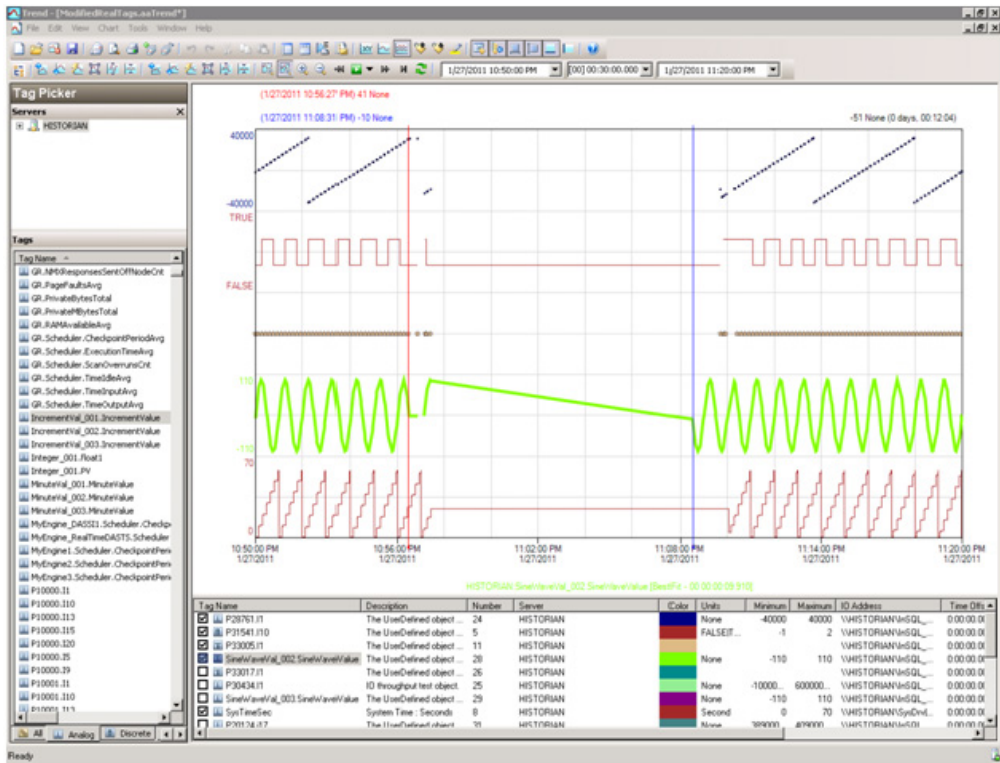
Trend - [ModifiedRealTags.aaTrend*]

File Edit View Chart Tools Window Help

1/27/2011 10:50:00 PM [00] 00:30:00.000 1/27/2011 11:20:00 PM

Tag Picker

Servers

HISTORIAN

Tags

Tag Name

GR.NMXResponsesSentOffNodeCnt
GR.PageFaultsAvg
GR.PrivateBytesTotal
GR.PrivateMBytesTotal
GR.RAMAvailableAvg
GR.Scheduler.CheckpointPeriodAvg
GR.Scheduler.ExecutionTimeAvg
GR.Scheduler.ScanOverrunsCnt
GR.Scheduler.TimeIdleAvg
GR.Scheduler.TimeInputAvg
GR.Scheduler.TimeOutputAvg
IncrementVal_001.IncrementValue
IncrementVal_002.IncrementValue
IncrementVal_003.IncrementValue
Integer_001.float1
Integer_001.PV
MinuteVal_001.MinuteValue
MinuteVal_002.MinuteValue
MinuteVal_003.MinuteValue
MyEngine_DASSI1.Scheduler.Checkp
MyEngine_RealTimeDASTS.Scheduler
MyEngine1.Scheduler.CheckpointPeri
MyEngine2.Scheduler.CheckpointPeri
MyEngine3.Scheduler.CheckpointPeri
P10000.I1
P10000.I10
P10000.I13
P10000.I15
P10000.I20
P10000.I5
P10000.I9
P10001.I1
P10001.I10
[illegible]

All Analog Discrete

(1/27/2011 10:56:27 PM) 41 None

(1/27/2011 11:08:31 PM) -10 None

-51 None (0 days, 00:12:04)

40000
-40000
TRUE
FALSE
110
-110
70
0

10:50:00 PM 1/27/2011
10:56:00 PM 1/27/2011
11:02:00 PM 1/27/2011
11:08:00 PM 1/27/2011
11:14:00 PM 1/27/2011
11:20:00 PM 1/27/2011

HISTORIAN.SineWaveVal_002.SineWaveValue [BestFit - 00:00:00:09.910]

| Tag Name | Description | Number | Server | Color | Units | Minimum | Maximum | IO Address | Time Offs |
|---|---|---|---|---|---|---|---|---|---|
| P28761.I1 | The UserDefined object ... | 24 | HISTORIAN | | None | -40000 | 40000 | \\HISTORIAN\InSQL_... | 0:00:00.0 |
| P31541.I10 | The UserDefined object ... | 5 | HISTORIAN | | FALSE/T... | -1 | 2 | \\HISTORIAN\InSQL_... | 0:00:00.0 |
| P33005.I1 | The UserDefined object ... | 11 | HISTORIAN | | | | | \\HISTORIAN\InSQL_... | 0:00:00.0 |
| SineWaveVal_002.SineWaveValue | The UserDefined object ... | 28 | HISTORIAN | | None | -110 | 110 | \\HISTORIAN\InSQL_... | 0:00:00.0 |
| P33017.I1 | The UserDefined object ... | 26 | HISTORIAN | | | | | \\HISTORIAN\InSQL_... | 0:00:00.0 |
| P30434.I1 | IO throughput test object. | 25 | HISTORIAN | | None | -10000... | 600000... | \\HISTORIAN\InSQL_... | 0:00:00.0 |
| SineWaveVal_003.SineWaveValue | The UserDefined object ... | 29 | HISTORIAN | | None | -110 | 110 | \\HISTORIAN\InSQL_... | 0:00:00.0 |
| SysTimeSec | System Time : Seconds | 8 | HISTORIAN | | Second | 0 | 70 | \\HISTORIAN\SysDrvl... | 0:00:00.0 |
| P20124.I7 | The UserDefined object ... | 31 | HISTORIAN | | None | 389000 | 409000 | \\HISTORIAN\InSQL_... | 0:00:00.0 |

Ready